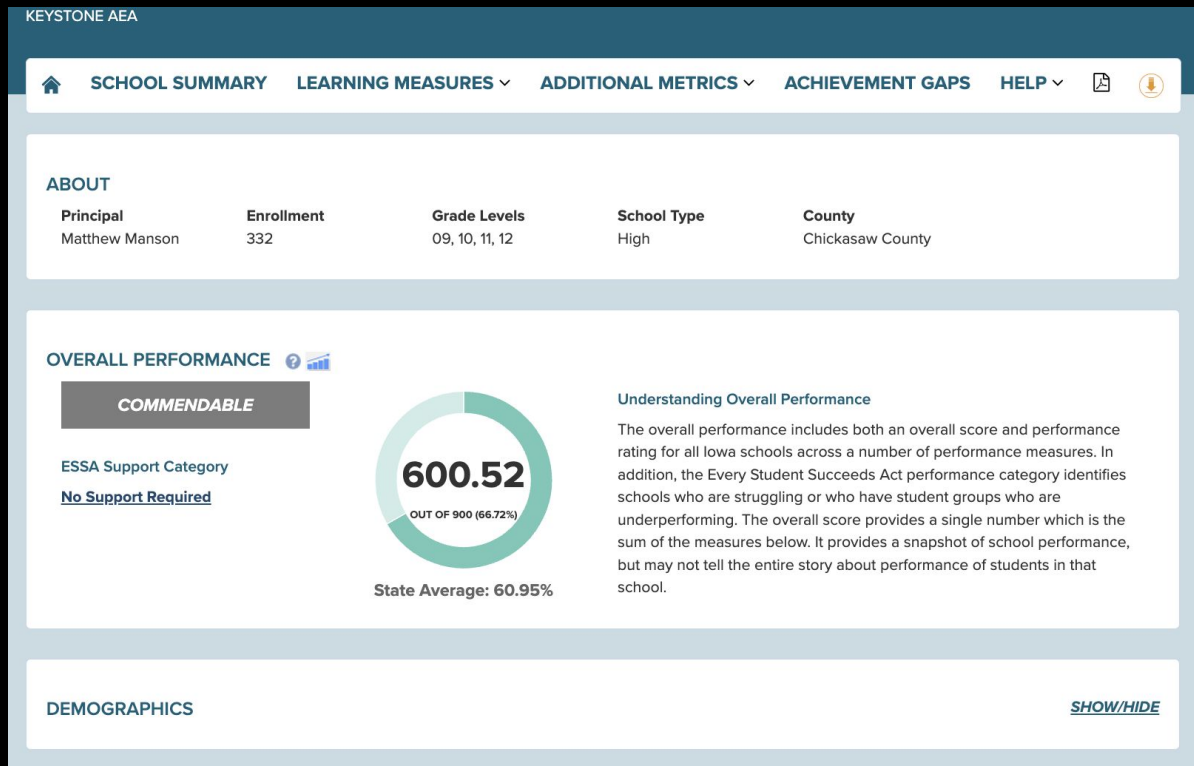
KEYSTONE AEA

SCHOOL SUMMARY LEARNING MEASURES ADDITIONAL METRICS ACHIEVEMENT GAPS HELP

ABOUT

| Principal | Enrollment | Grade Levels | School Type | County |
|---|---|---|---|---|
| Matthew Manson | 332 | 09, 10, 11, 12 | High | Chickasaw County |

OVERALL PERFORMANCE

COMMENDABLE

ESSA Support Category

No Support Required

600.52

OUT OF 900 (66.72%)

State Average: 60.95%

Understanding Overall Performance

The overall performance includes both an overall score and performance rating for all Iowa schools across a number of performance measures. In addition, the Every Student Succeeds Act performance category identifies schools who are struggling or who have student groups who are underperforming. The overall score provides a single number which is the sum of the measures below. It provides a snapshot of school performance, but may not tell the entire story about performance of students in that school.

DEMOGRAPHICS

SHOW/HIDE